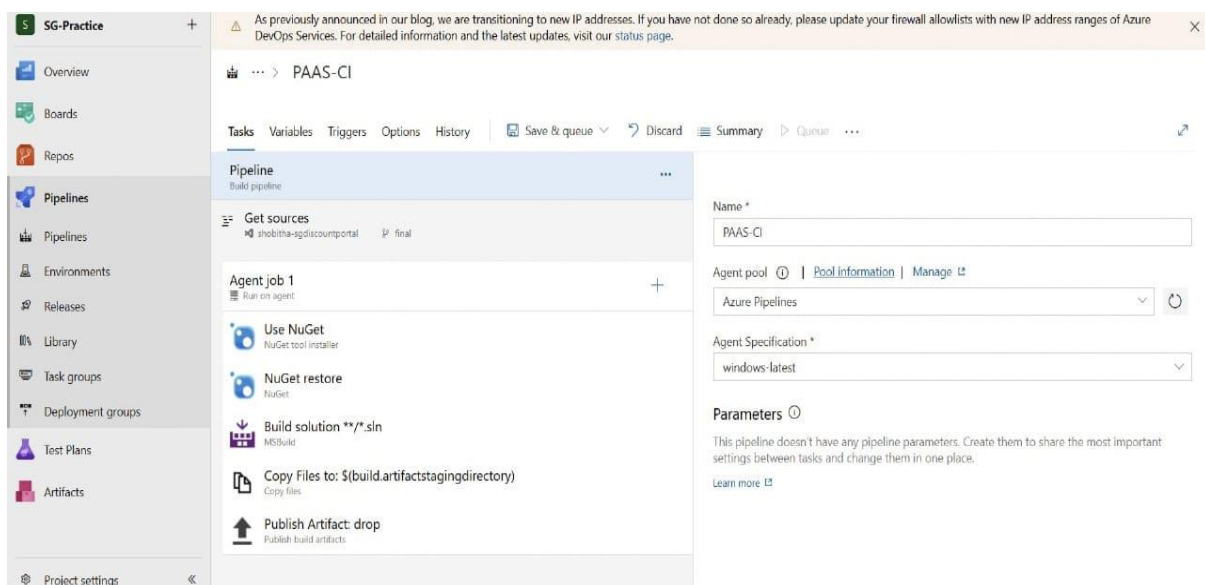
S SG-Practice +

Overview

Boards

Repos

Pipelines

Pipelines

Environments

Releases

Library

Task groups

Deployment groups

Test Plans

Artifacts

Project settings «

As previously announced in our blog, we are transitioning to new IP addresses. If you have not done so already, please update your firewall allowlists with new IP address ranges of Azure DevOps Services. For detailed information and the latest updates, visit our status page. ×

··· > PAAS-CI

Tasks Variables Triggers Options History Save & queue Discard Summary Queue ···

Pipeline
Build pipeline ···

Get sources
shobitha-sgdiscountportal final

Agent job 1
Run on agent +

Use NuGet
NuGet tool installer

NuGet restore
NuGet

Build solution **/*.sln
MSBuild

Copy Files to: $(build.artifactstagingdirectory)
Copy files

Publish Artifact: drop
Publish build artifacts

Name *

PAAS-CI

Agent pool ⓘ | Pool information | Manage

Azure Pipelines

Agent Specification *

windows-latest

Parameters ⓘ

This pipeline doesn't have any pipeline parameters. Create them to share the most important settings between tasks and change them in one place.

Learn more